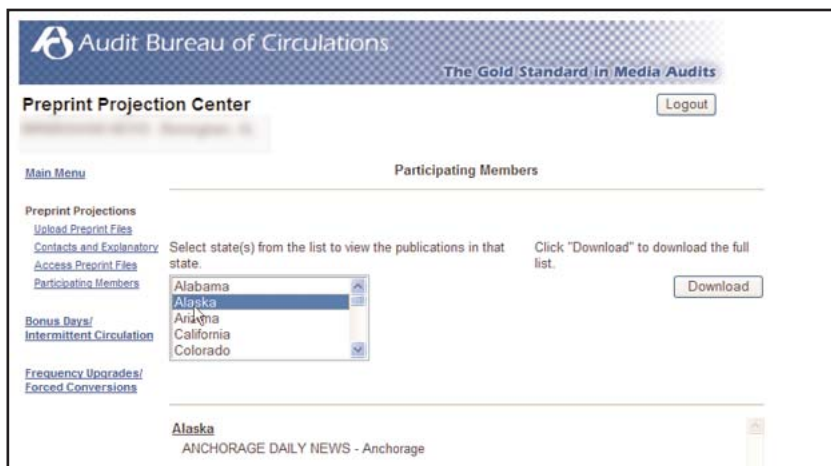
Audit Bureau of Circulations

The Gold Standard in Media Audits

Preprint Projection Center

Logout

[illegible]

Main Menu

Participating Members

Preprint Projections
Upload Preprint Files
Contacts and Explanatory
Access Preprint Files
Participating Members

Bonus Days/ Intermittent Circulation

Frequency Upgrades/ Forced Conversions

Select state(s) from the list to view the publications in that state.

Alabama
Alaska
Arizona
California
Colorado

Click "Download" to download the full list.

Download

Alaska
ANCHORAGE DAILY NEWS - Anchorage